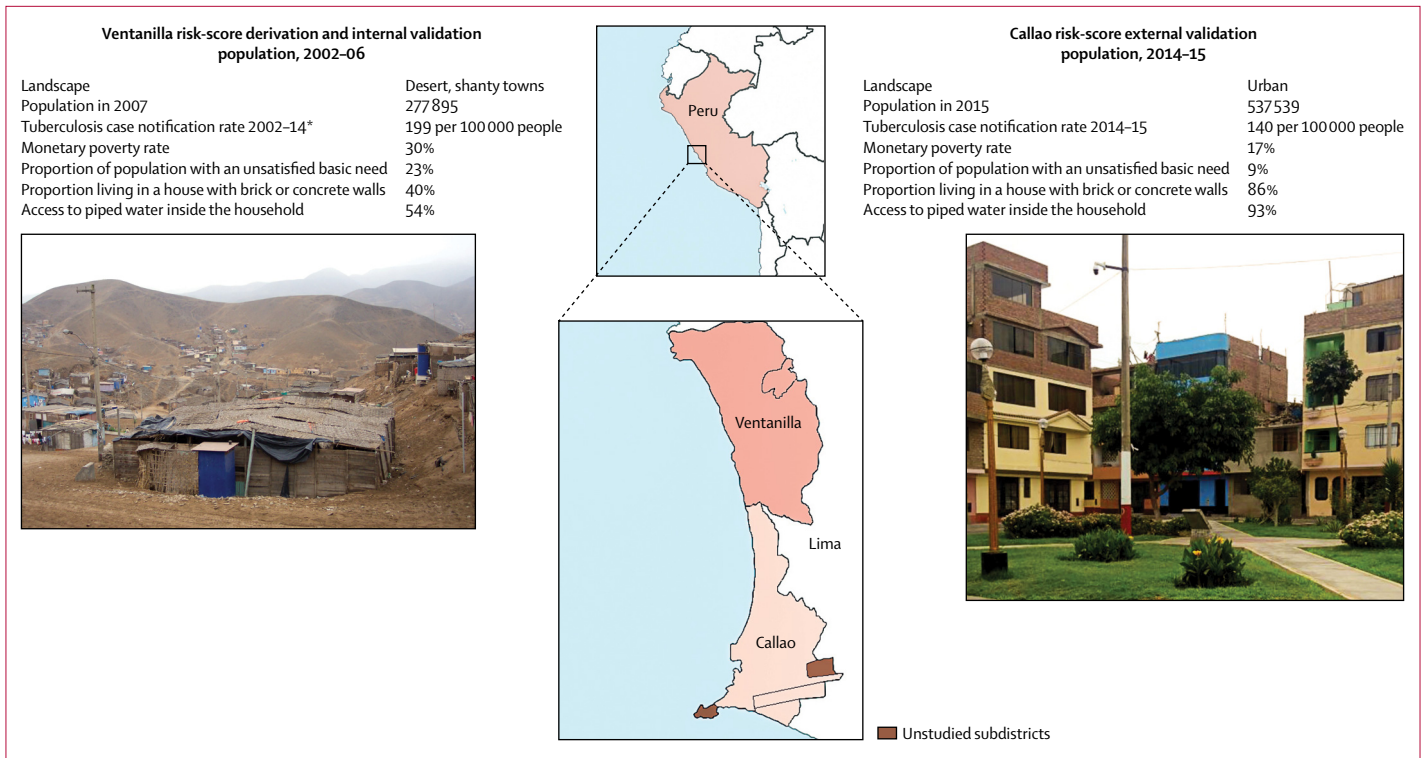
**Ventanilla risk-score derivation and internal validation population, 2002–06**

| | |
|---|---|
| Landscape | Desert, shanty towns |
| Population in 2007 | 277 895 |
| Tuberculosis case notification rate 2002–14* | 199 per 100 000 people |
| Monetary poverty rate | 30% |
| Proportion of population with an unsatisfied basic need | 23% |
| Proportion living in a house with brick or concrete walls | 40% |
| Access to piped water inside the household | 54% |

Peru

Ventanilla

Lima

Callao

Unstudied subdistricts

**Callao risk-score external validation population, 2014–15**

| | |
|---|---|
| Landscape | Urban |
| Population in 2015 | 537 539 |
| Tuberculosis case notification rate 2014–15 | 140 per 100 000 people |
| Monetary poverty rate | 17% |
| Proportion of population with an unsatisfied basic need | 9% |
| Proportion living in a house with brick or concrete walls | 86% |
| Access to piped water inside the household | 93% |